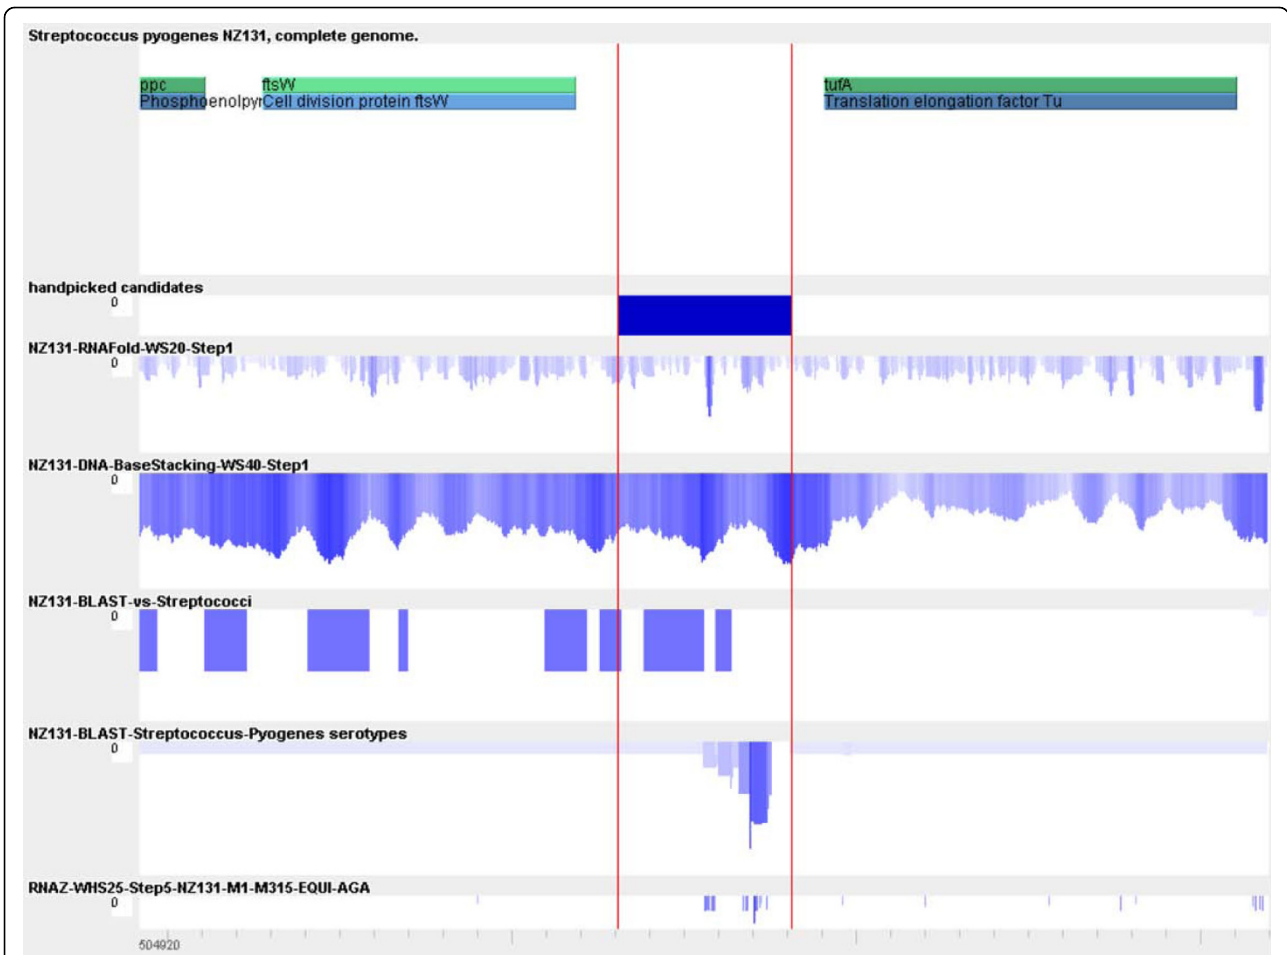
Streptococcus pyogenes NZ131, complete genome.

ppc
Phosphoenolpyr
ftsW
Cell division protein ftsW
tufA
Translation elongation factor Tu

handpicked candidates
0

NZ131-RNAFold-WS20-Step1
0

NZ131-DNA-BaseStacking-WS40-Step1
0

NZ131-BLAST-vs-Streptococci
0

NZ131-BLAST-Streptococcus-Pyogenes serotypes
0

RNAZ-WHS25-Step5-NZ131-M1-M315-EQUI-AGA
0

504920